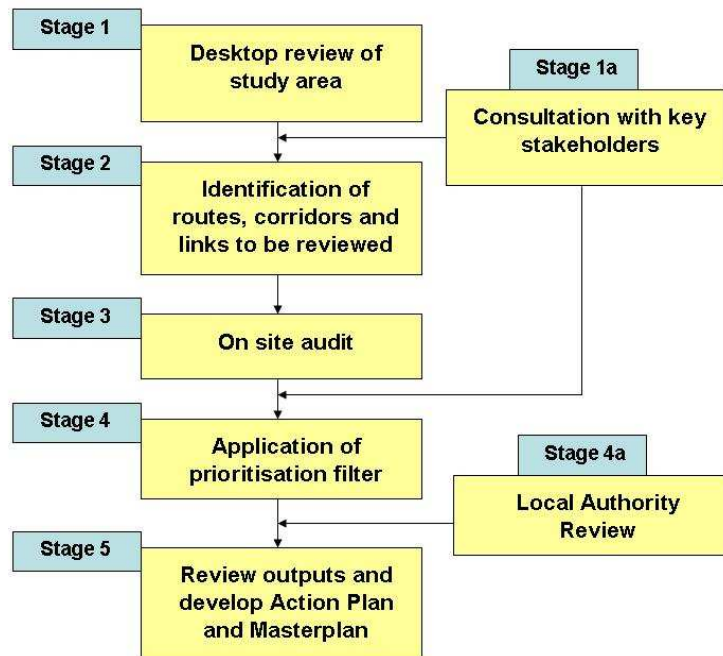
Stage 1

Desktop review of study area

Stage 1a

Consultation with key stakeholders

Stage 2

Identification of routes, corridors and links to be reviewed

Stage 3

On site audit

Stage 4

Application of prioritisation filter

Stage 4a

Local Authority Review

Stage 5

Review outputs and develop Action Plan and Masterplan